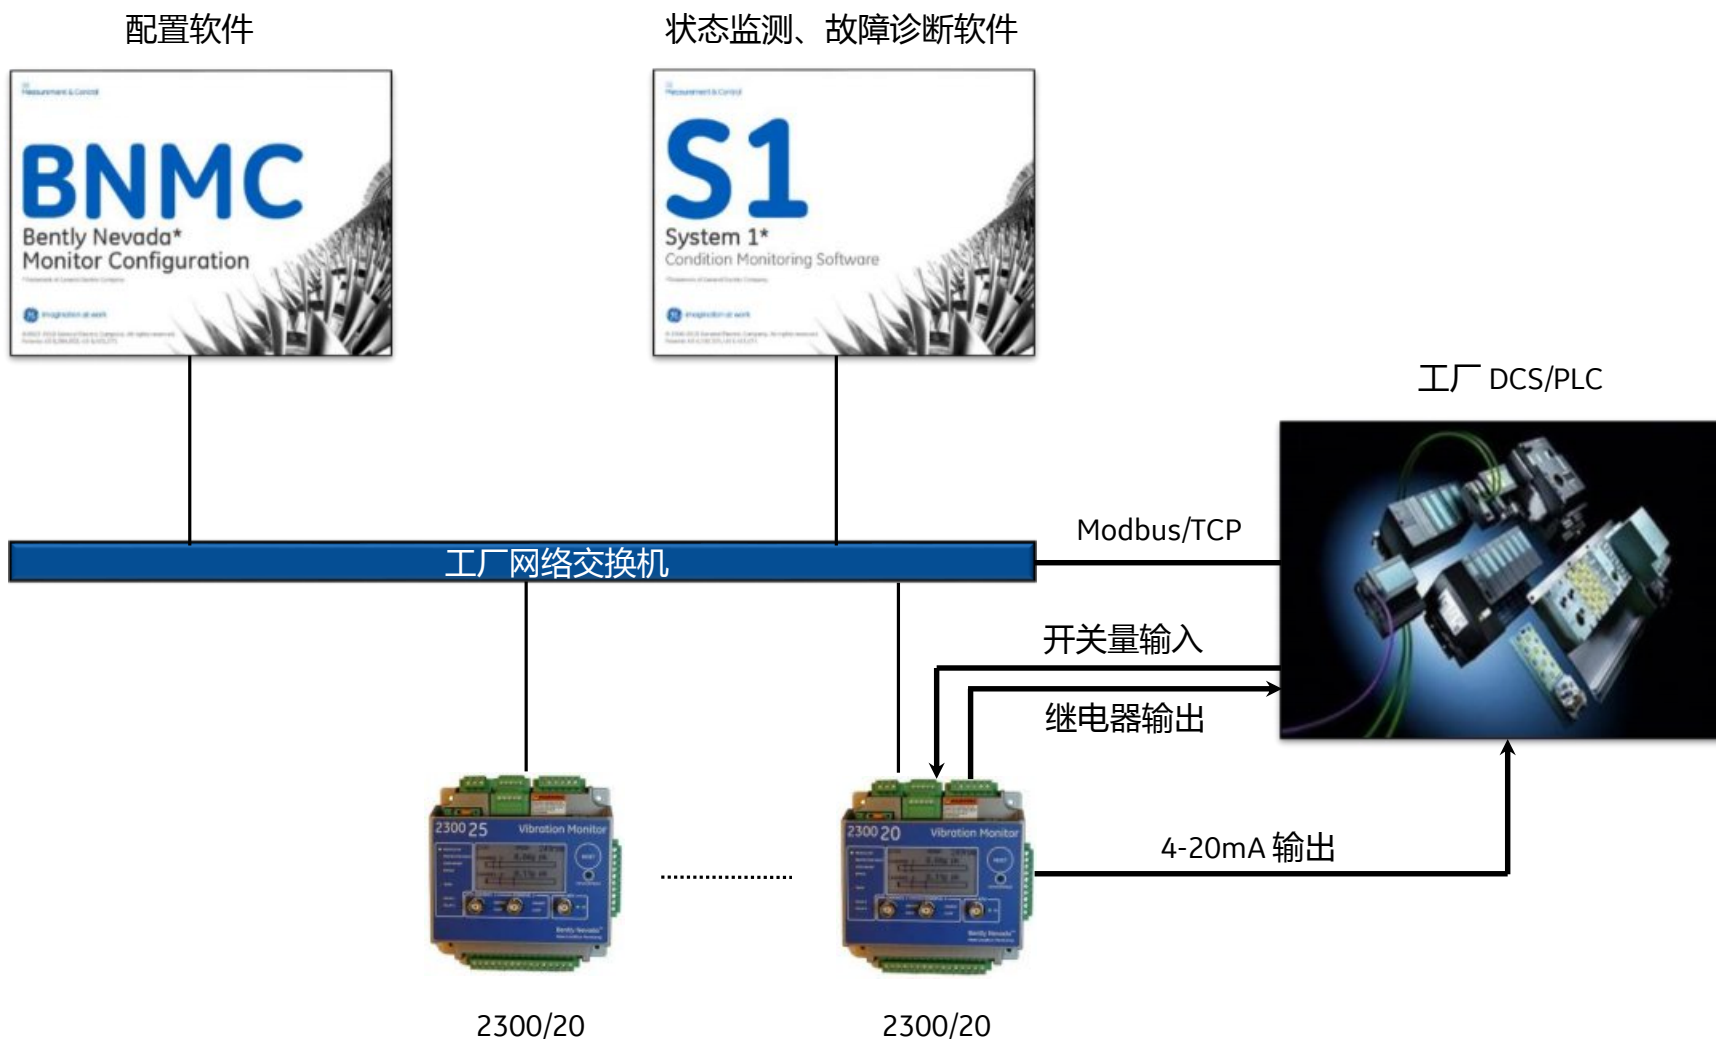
配置软件

状态监测、故障诊断软件

Measurement & Control

BNMC

Bently Nevada*
Monitor Configuration

imagination at work

Measurement & Control

S1

System 1*
Condition Monitoring Software

imagination at work

工厂 DCS/PLC

Modbus/TCP

工厂网络交换机

开关量输入

继电器输出

2300 25 Vibration Monitor

2300 20 Vibration Monitor

4-20mA 输出

2300/20

2300/20